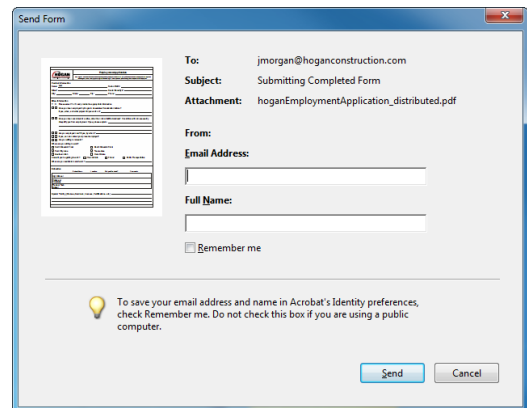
Send Form

To: jmorgan@hoganconstruction.com

Subject: Submitting Completed Form

Attachment: hoganEmploymentApplication_distributed.pdf

From:

Email Address:

Full Name:

Remember me

To save your email address and name in Acrobat's Identity preferences, check Remember me. Do not check this box if you are using a public computer.

Send

Cancel